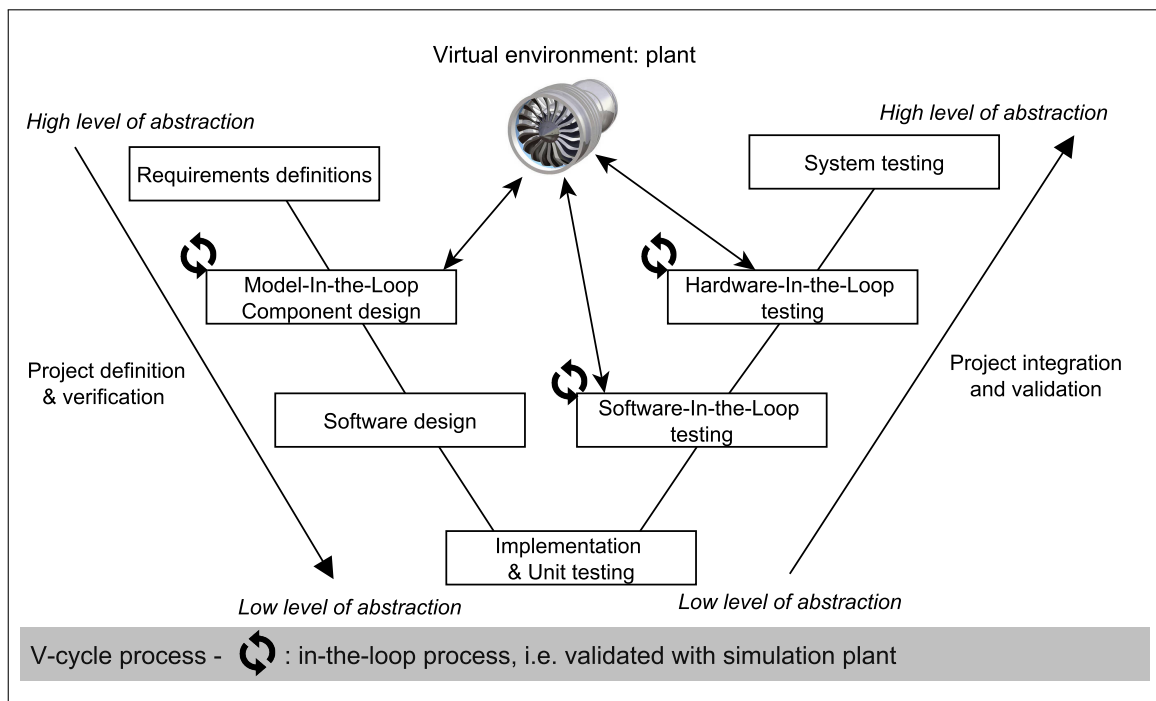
Virtual environment: plant

High level of abstraction

High level of abstraction

Requirements definitions

System testing

Model-In-the-Loop Component design

Hardware-In-the-Loop testing

Project definition & verification

Project integration and validation

Software design

Software-In-the-Loop testing

Implementation & Unit testing

Low level of abstraction

Low level of abstraction

V-cycle process - : in-the-loop process, i.e. validated with simulation plant